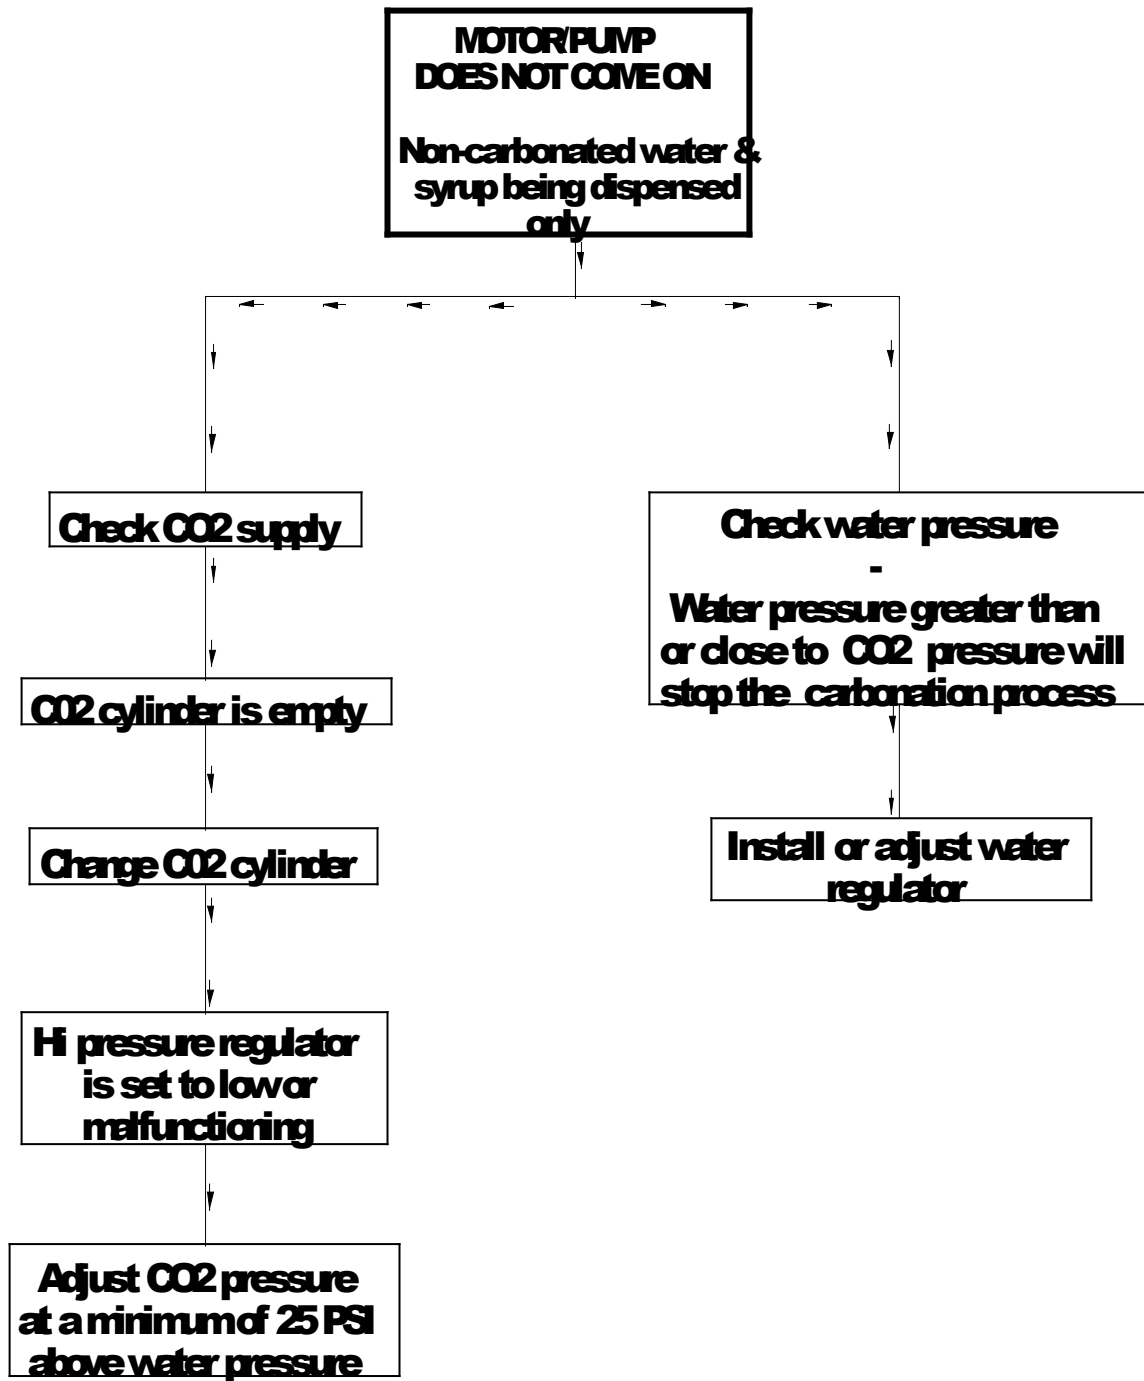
MOTOR/PUMP DOES NOT COME ON

Non-carbonated water & syrup being dispensed only

Check CO2 supply

C02 cylinder is empty

Change C02 cylinder

Hi pressure regulator is set to low or malfunctioning

Adjust C02 pressure at a minimum of 25 PSI above water pressure

Check water pressure

-

Water pressure greater than or close to C02 pressure will stop the carbonation process

Install or adjust water regulator